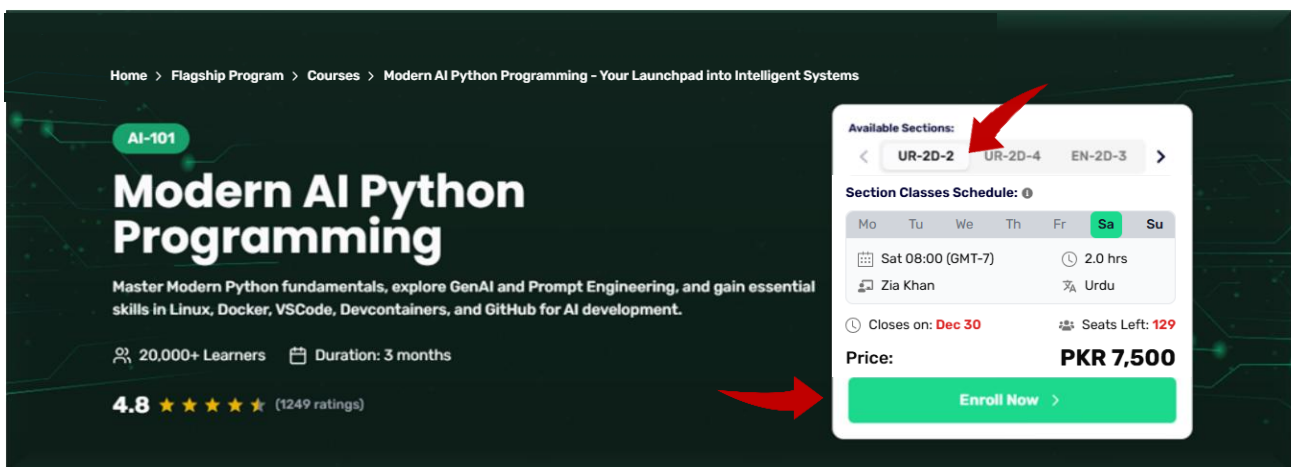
Home > Flagship Program > Courses > Modern AI Python Programming - Your Launchpad into Intelligent Systems

AI-101

Modern AI Python Programming

Master Modern Python fundamentals, explore GenAI and Prompt Engineering, and gain essential skills in Linux, Docker, VSCode, Devcontainers, and GitHub for AI development.

20,000+ Learners Duration: 3 months

4.8 (1249 ratings)

Available Sections:

< UR-2D-2 UR-2D-4 EN-2D-3 >

Section Classes Schedule:

| Mo | Tu | We | Th | Fr | Sa | Su |
|---|---|---|---|---|---|---|

Sat 08:00 (GMT-7) 2.0 hrs
Zia Khan Urdu

Closes on: Dec 30 Seats Left: 129

Price: PKR 7,500

Enroll Now >